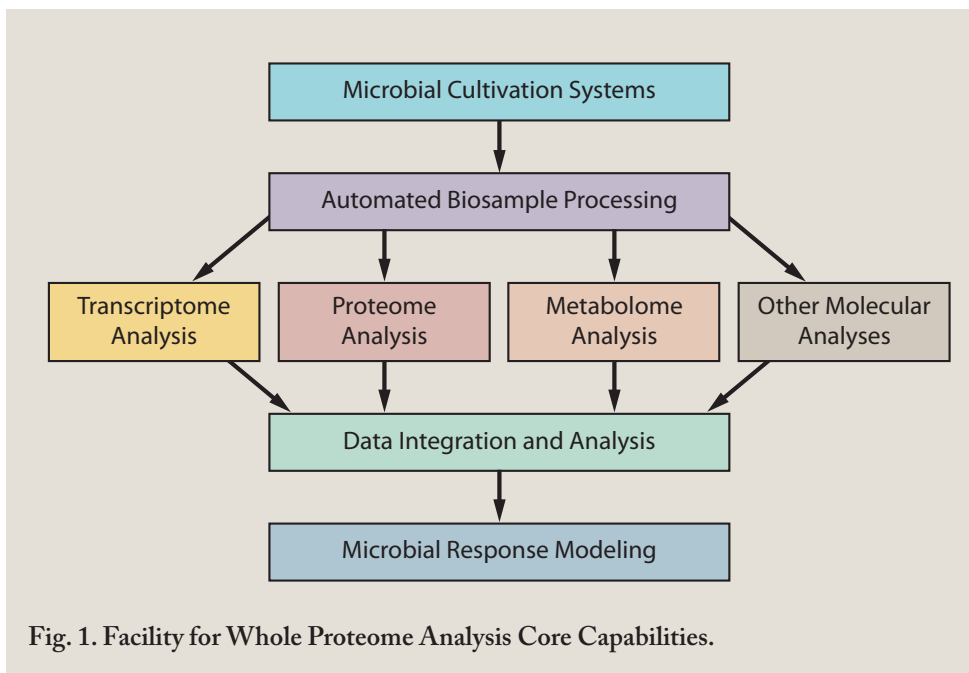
Microbial Cultivation Systems

Automated Biosample Processing

Transcriptome Analysis

Proteome Analysis

Metabolome Analysis

Other Molecular Analyses

Data Integration and Analysis

Microbial Response Modeling

Fig. 1. Facility for Whole Proteome Analysis Core Capabilities.